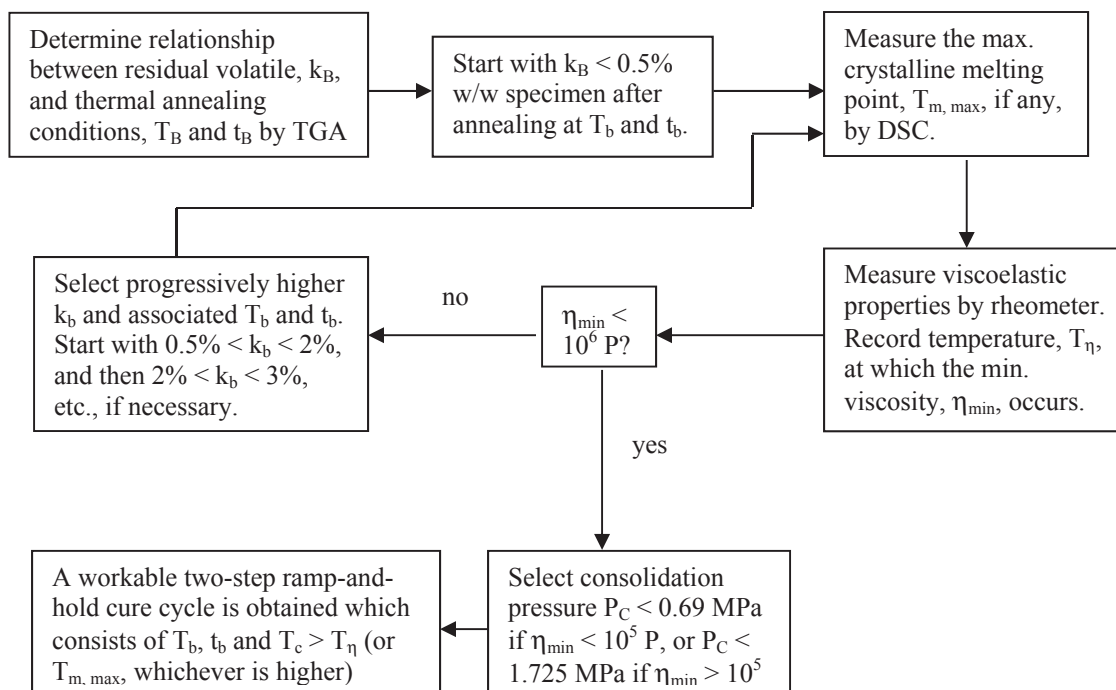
Determine relationship between residual volatile, $k_B$, and thermal annealing conditions, $T_B$ and $t_B$ by TGA

Start with $k_B < 0.5\%$ w/w specimen after annealing at $T_b$ and $t_b$.

Measure the max. crystalline melting point, $T_{m, max}$, if any, by DSC.

Measure viscoelastic properties by rheometer. Record temperature, $T_\eta$, at which the min. viscosity, $\eta_{min}$, occurs.

$\eta_{min} < 10^6$ P?

no

Select progressively higher $k_b$ and associated $T_b$ and $t_b$. Start with $0.5\% < k_b < 2\%$, and then $2\% < k_b < 3\%$, etc., if necessary.

yes

Select consolidation pressure $P_C < 0.69$ MPa if $\eta_{min} < 10^5$ P, or $P_C < 1.725$ MPa if $\eta_{min} > 10^5$

A workable two-step ramp-and-hold cure cycle is obtained which consists of $T_b$, $t_b$ and $T_c > T_\eta$ (or $T_{m, max}$, whichever is higher)